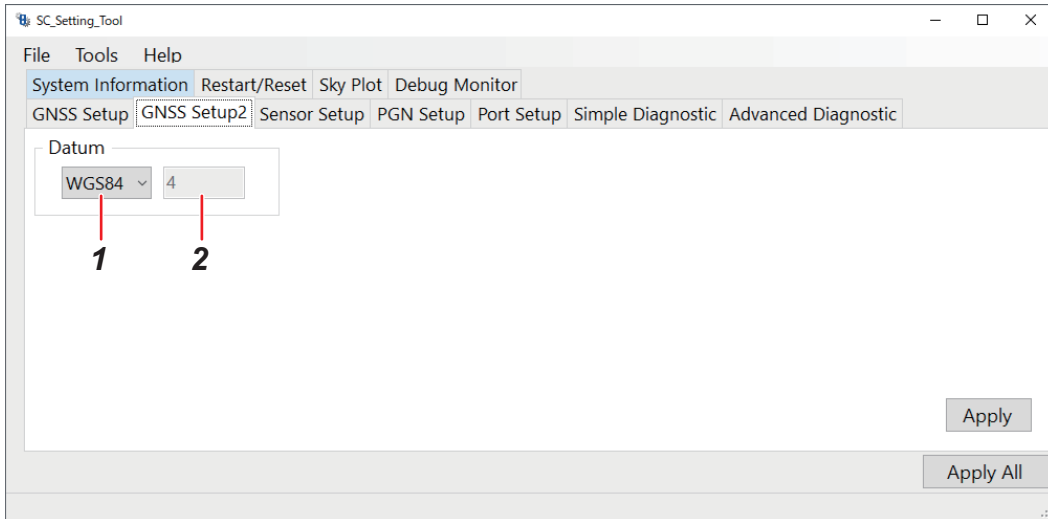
SC_Setting_Tool

File Tools Help

System Information Restart/Reset Sky Plot Debug Monitor

GNSS Setup GNSS Setup2 Sensor Setup PGN Setup Port Setup Simple Diagnostic Advanced Diagnostic

Datum

WGS84 4

1 2

Apply

Apply All